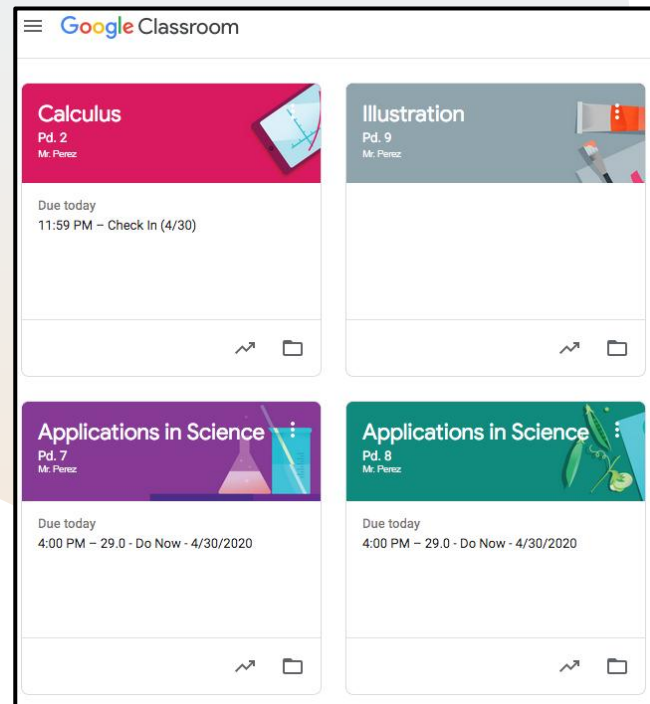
Google Classroom

Calculus
Pd. 2
Mr. Perez

Due today
11:59 PM – Check In (4/30)

Illustration
Pd. 9
Mr. Perez

Applications in Science
Pd. 7
Mr. Perez

Due today
4:00 PM – 29.0 - Do Now - 4/30/2020

Applications in Science
Pd. 8
Mr. Perez

Due today
4:00 PM – 29.0 - Do Now - 4/30/2020